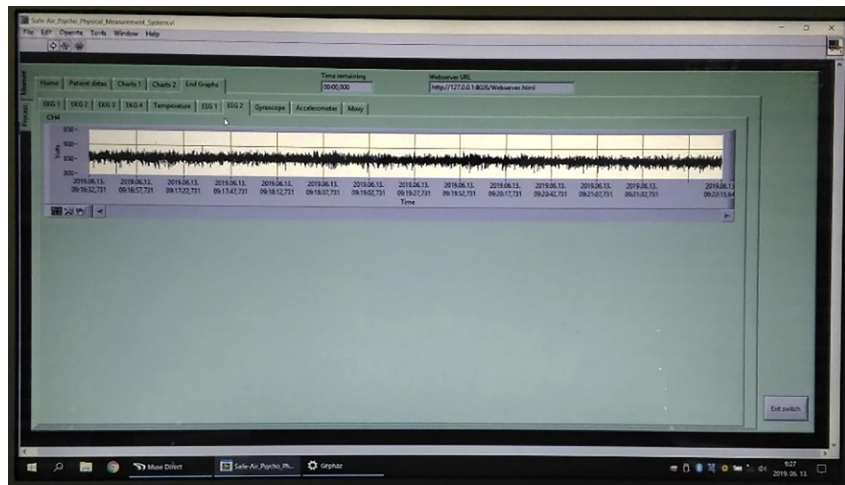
Safe-Air_Psycho_Physical_Measurement_System.vi
File Edit Operate Tools Window Help

Measure
Review

Home | Patient datas | Charts 1 | Charts 2 | End Graphs

Time remaining
00:00,000

Webserver URL
http://127.0.0.1:8020/Webserver.html

EKG 1 | EKG 2 | EKG 3 | EKG 4 | Temperature | EEG 1 | EEG 2 | Gyroscope | Accelerometer | Moxy

CH4

850-
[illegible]
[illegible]
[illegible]
800-

Volts

2019.06.13. 09:16:32,731
2019.06.13. 09:16:57,731
2019.06.13. 09:17:22,731
2019.06.13. 09:17:47,731
2019.06.13. 09:18:12,731
2019.06.13. 09:18:37,731
2019.06.13. 09:19:02,731
2019.06.13. 09:19:27,731
2019.06.13. 09:19:52,731
2019.06.13. 09:20:17,731
2019.06.13. 09:20:42,731
2019.06.13. 09:21:07,731
2019.06.13. 09:21:32,731
2019.06.13. 09:22:15,6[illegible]

Time

Exit switch

Muse Direct
Safe-Air_Psycho_Ph...
Gephi

9:27
2019. 06. 13.